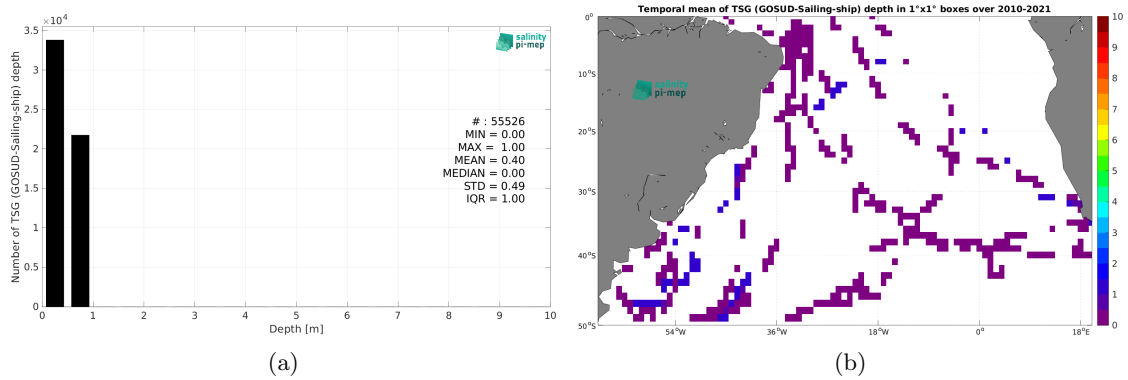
$\times 10^4$

3.5

3

2.5

2

1.5

1

0.5

0

Number of TSG (GOSUD-Sailing-ship) depth

salinity pi-mep

# : 55526
MIN = 0.00
MAX = 1.00
MEAN = 0.40
MEDIAN = 0.00
STD = 0.49
IQR = 1.00

0 1 2 3 4 5 6 7 8 9 10

Depth [m]

(a)

Temporal mean of TSG (GOSUD-Sailing-ship) depth in 1°x1° boxes over 2010-2021

0°

10°S

20°S

30°S

40°S

50°S

salinity pi-mep

54°W 36°W 18°W 0° 18°E

10 9 8 7 6 5 4 3 2 1 0

(b)